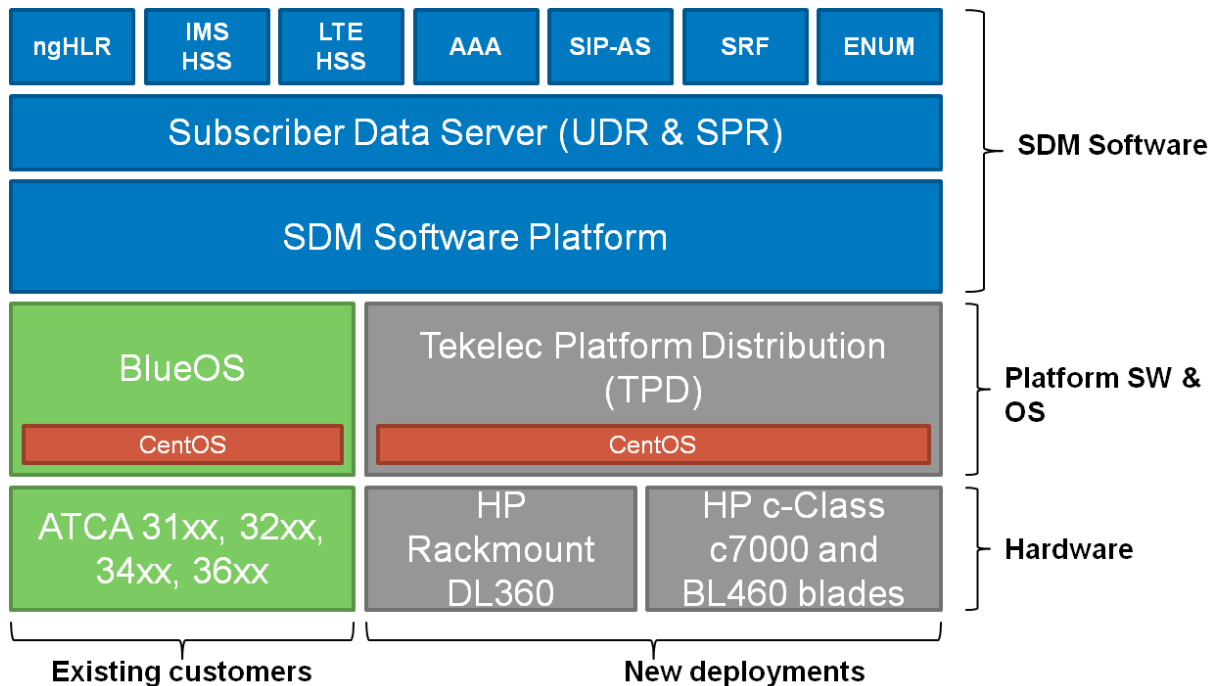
ngHLR

IMS HSS

LTE HSS

AAA

SIP-AS

SRF

ENUM

Subscriber Data Server (UDR & SPR)

SDM Software Platform

SDM Software

BlueOS

CentOS

Tekelec Platform Distribution (TPD)

CentOS

Platform SW & OS

ATCA 31xx, 32xx, 34xx, 36xx

HP Rackmount DL360

HP c-Class c7000 and BL460 blades

Hardware

Existing customers

New deployments